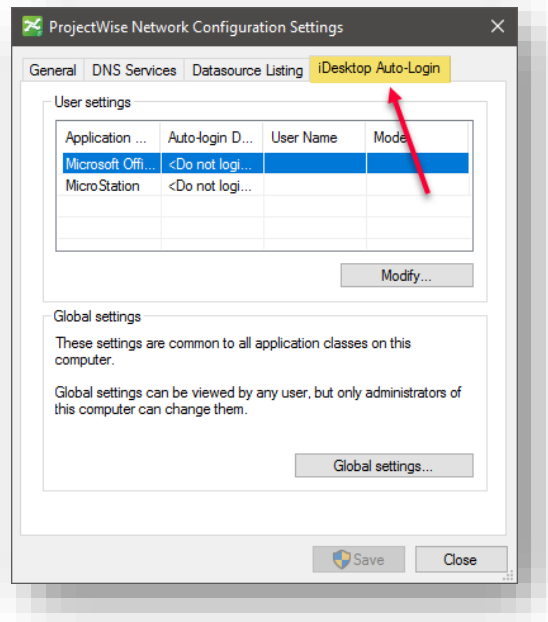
ProjectWise Network Configuration Settings

General | DNS Services | Datasource Listing | iDesktop Auto-Login

User settings

| Application ... | Auto-login D... | User Name | Mode |
|---|---|---|---|
| Microsoft Offi... | <Do not logi... | | |
| MicroStation | <Do not logi... | | |

Modify...

Global settings

These settings are common to all application classes on this computer.

Global settings can be viewed by any user, but only administrators of this computer can change them.

Global settings...

Save

Close